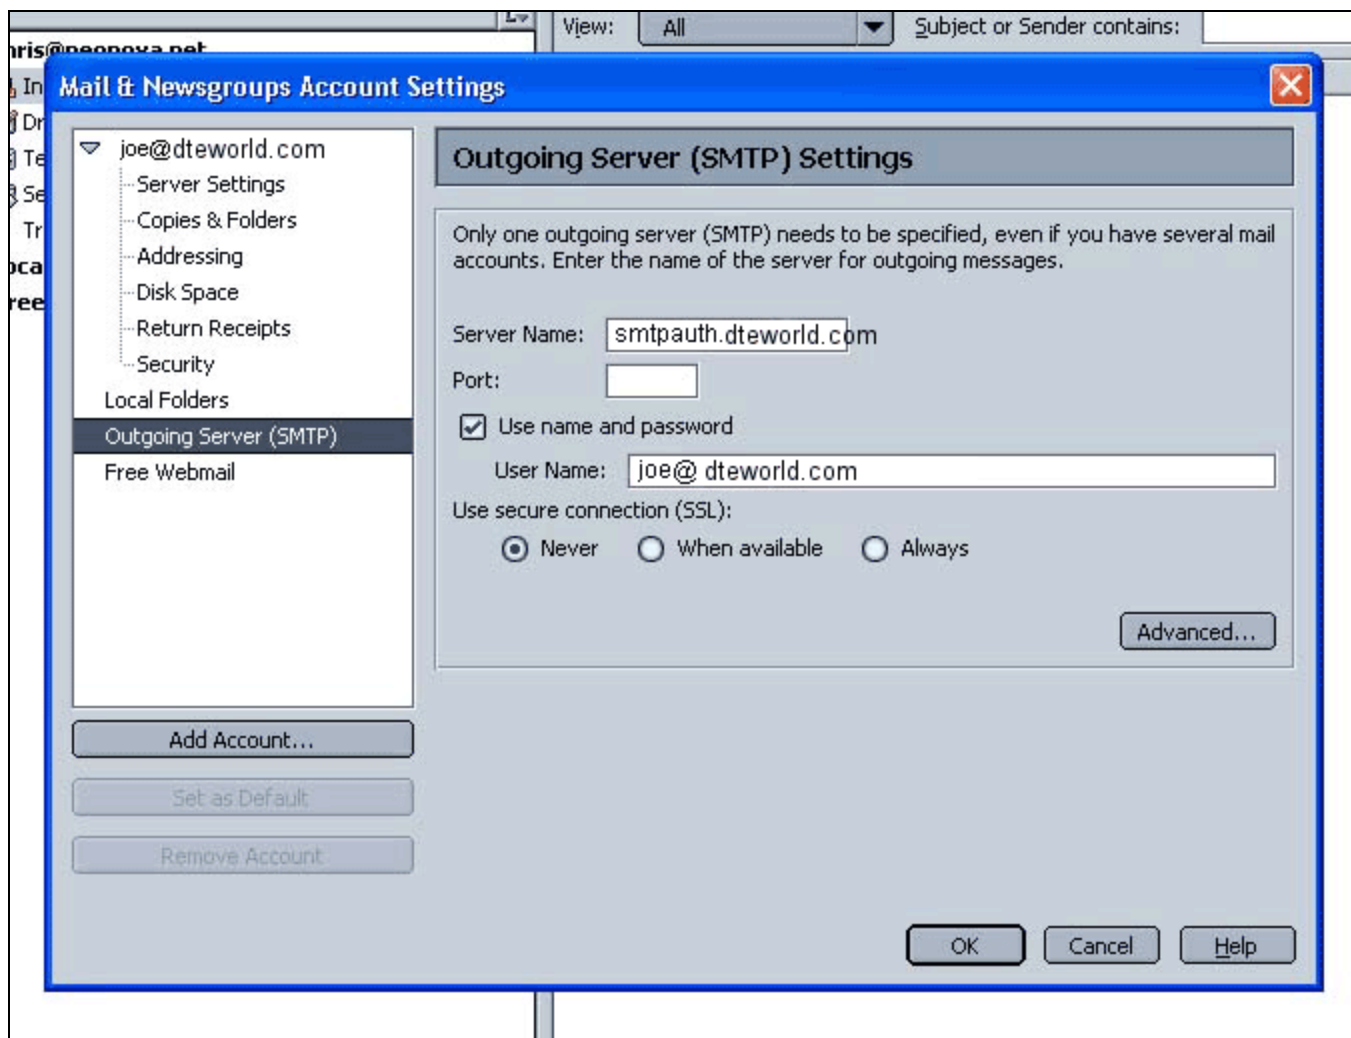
View: All

Subject or Sender contains:

hris@neonova.net

In
Dr
Te
Se
Tr
oca
ree

Mail & Newsgroups Account Settings

joe@dteworld.com
Server Settings
Copies & Folders
Addressing
Disk Space
Return Receipts
Security
Local Folders
Outgoing Server (SMTP)
Free Webmail

Add Account...
Set as Default
Remove Account

Outgoing Server (SMTP) Settings

Only one outgoing server (SMTP) needs to be specified, even if you have several mail accounts. Enter the name of the server for outgoing messages.

Server Name: smtpauth.dteworld.com

Port:

Use name and password

User Name: joe@ dteworld.com

Use secure connection (SSL):

Never When available Always

Advanced...

OK Cancel Help